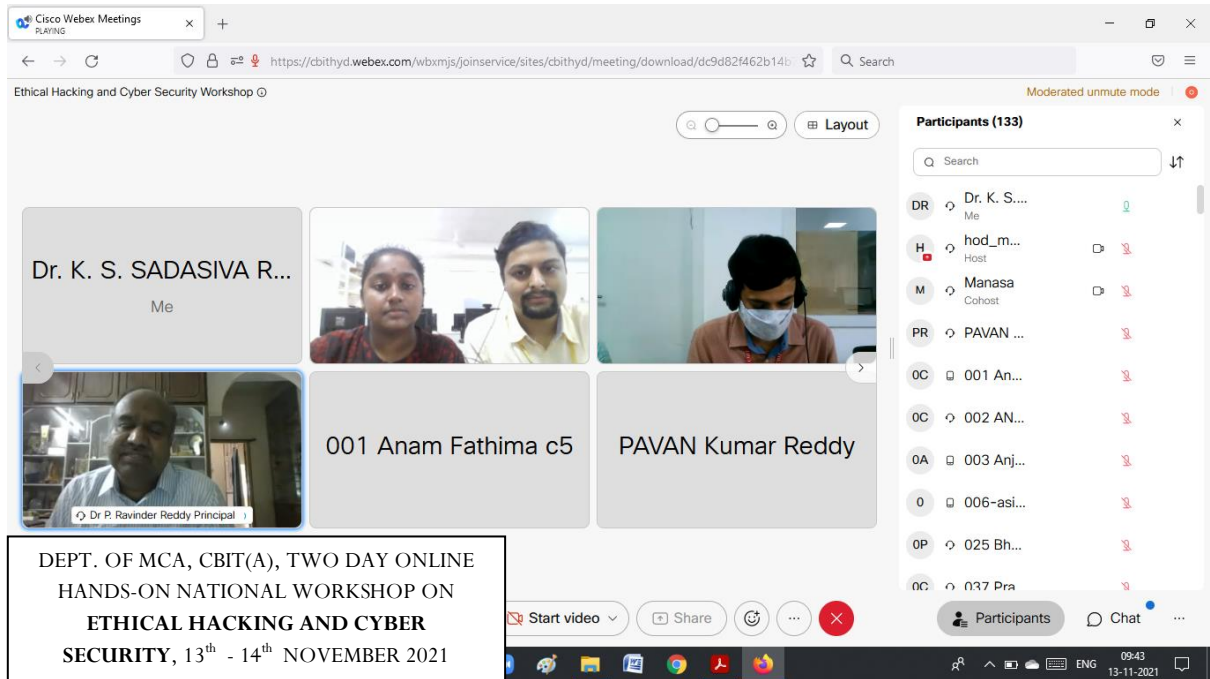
Cisco Webex Meetings
PLAYING

https://cbithyd.webex.com/wbxmjs/joinservice/sites/cbithyd/meeting/download/dc9d82f462b14b

Search

Ethical Hacking and Cyber Security Workshop

Moderated unmute mode

Layout

Participants (133)

Search

DR Dr. K. S....
Me

H hod_m...
Host

M Manasa
Cohost

PR PAVAN ...

0C 001 An...

0C 002 AN...

0A 003 Anj...

0 006-asi...

0P 025 Bh...

0C 037 Pra

Dr. K. S. SADASIVA R...

Me

Dr P. Ravinder Reddy Principal

001 Anam Fathima c5

PAVAN Kumar Reddy

DEPT. OF MCA, CBIT(A), TWO DAY ONLINE HANDS-ON NATIONAL WORKSHOP ON **ETHICAL HACKING AND CYBER SECURITY**, $13^{th}$ - $14^{th}$ NOVEMBER 2021

Start video

Share

Participants

Chat

ENG

09:43
13-11-2021